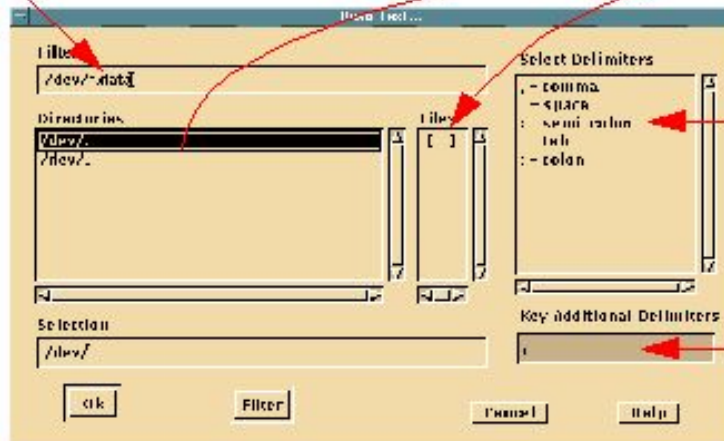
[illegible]

Filter

/dev/*data

Directories

/dev/.

/dev/..

Files

[ ]

Select Delimiters

, - comma

- space

; - semi-colon

tab

: - colon

Selection

/dev/

Key Additional Delimiters

Ok

Filter

Cancel

Help